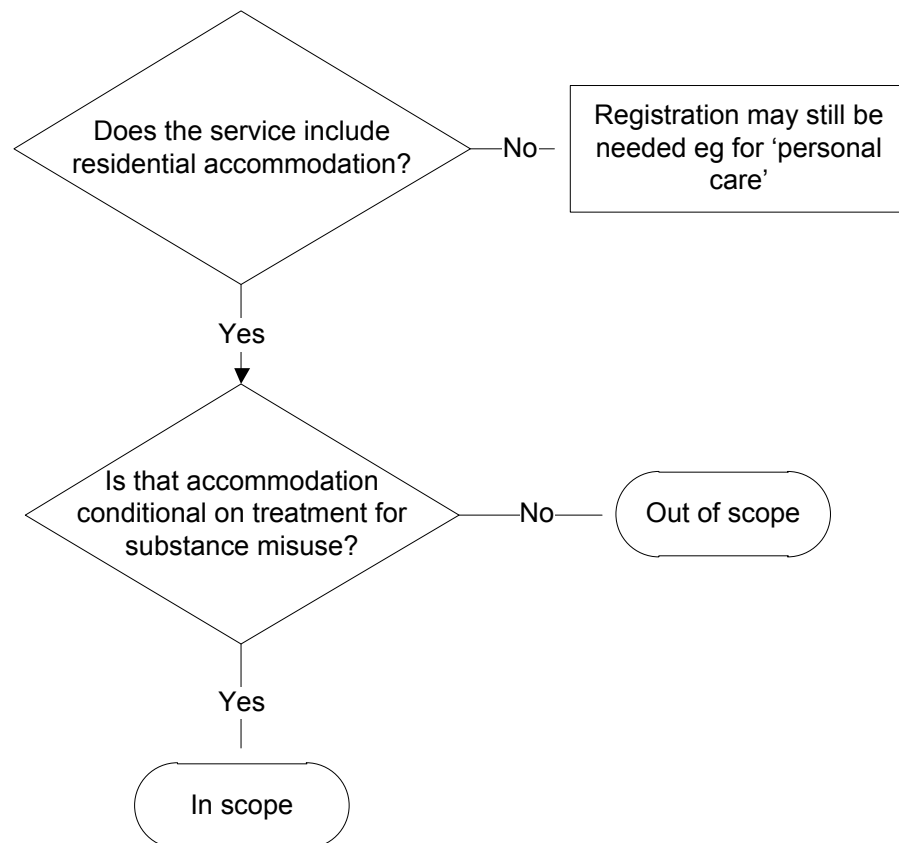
Does the service include residential accommodation?

No

Registration may still be needed eg for 'personal care'

Yes

Is that accommodation conditional on treatment for substance misuse?

No

Out of scope

Yes

In scope